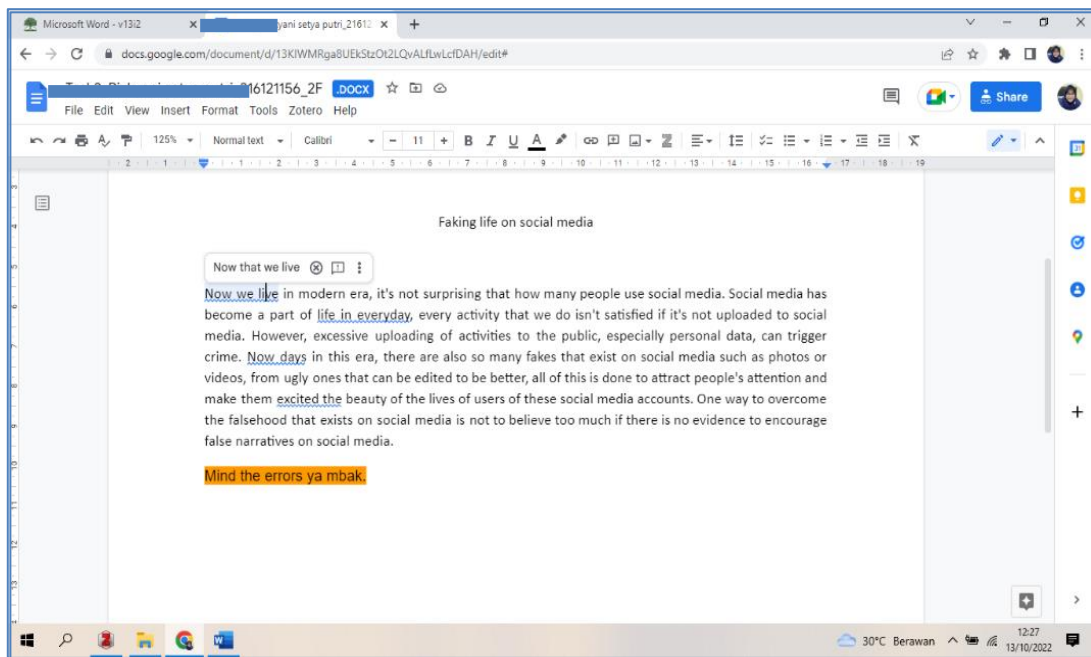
Microsoft Word - v13i2 × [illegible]yani setya putri_21612 × +

docs.google.com/document/d/13KIWMRga8UEkStzOt2LQvALfLwLcfDAH/edit#

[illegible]16121156_2F .DOCX

File Edit View Insert Format Tools Zotero Help

Share

125% Normal text Calibri 11

Faking life on social media

Now that we live

Now we live in modern era, it's not surprising that how many people use social media. Social media has become a part of life in everyday, every activity that we do isn't satisfied if it's not uploaded to social media. However, excessive uploading of activities to the public, especially personal data, can trigger crime. Now days in this era, there are also so many fakes that exist on social media such as photos or videos, from ugly ones that can be edited to be better, all of this is done to attract people's attention and make them excited the beauty of the lives of users of these social media accounts. One way to overcome the falsehood that exists on social media is not to believe too much if there is no evidence to encourage false narratives on social media.

Mind the errors ya mbak.

30°C Berawan 12:27 13/10/2022